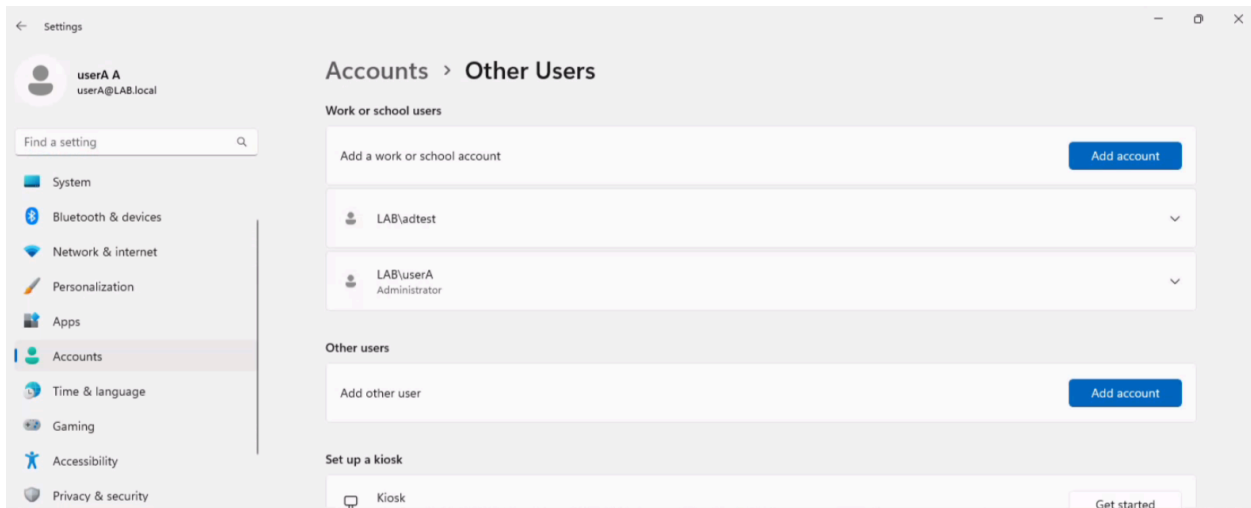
Settings

userA A
userA@LAB.local

Find a setting

System
Bluetooth & devices
Network & internet
Personalization
Apps
Accounts
Time & language
Gaming
Accessibility
Privacy & security

Accounts > Other Users

Work or school users

Add a work or school account
Add account

LAB\adtest

LAB\userA
Administrator

Other users

Add other user
Add account

Set up a kiosk

Kiosk
Get started